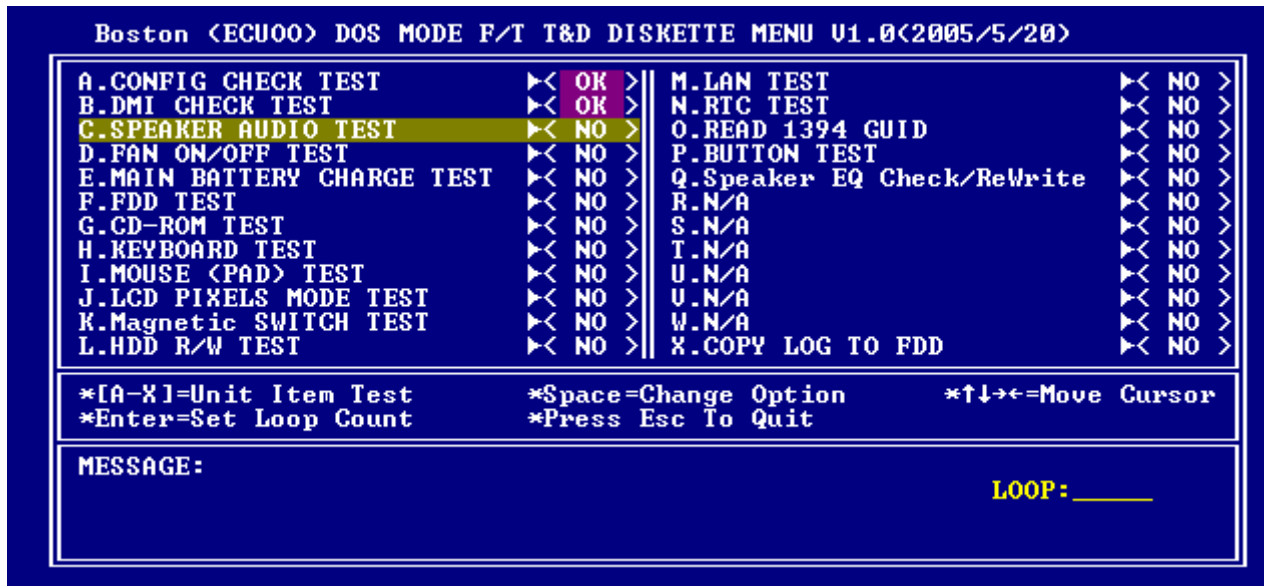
Boston (ECU00) DOS MODE F/T T&D DISKETTE MENU V1.0(2005/5/20)

A.CONFIG CHECK TEST ►< OK >
B.DMI CHECK TEST ►< OK >
C.SPEAKER AUDIO TEST ►< NO >
D.FAN ON/OFF TEST ►< NO >
E.MAIN BATTERY CHARGE TEST ►< NO >
F.FDD TEST ►< NO >
G.CD-ROM TEST ►< NO >
H.KEYBOARD TEST ►< NO >
I.MOUSE (PAD) TEST ►< NO >
J.LCD PIXELS MODE TEST ►< NO >
K.Magnetic SWITCH TEST ►< NO >
L.HDD R/W TEST ►< NO >

M.LAN TEST ►< NO >
N.RTC TEST ►< NO >
O.READ 1394 GUID ►< NO >
P.BUTTON TEST ►< NO >
Q.Speaker EQ Check/ReWrite ►< NO >
R.N/A ►< NO >
S.N/A ►< NO >
T.N/A ►< NO >
U.N/A ►< NO >
V.N/A ►< NO >
W.N/A ►< NO >
X.COPY LOG TO FDD ►< NO >

*[A-X]=Unit Item Test *Space=Change Option *↑↓→←=Move Cursor
*Enter=Set Loop Count *Press Esc To Quit

MESSAGE:

LOOP:_____